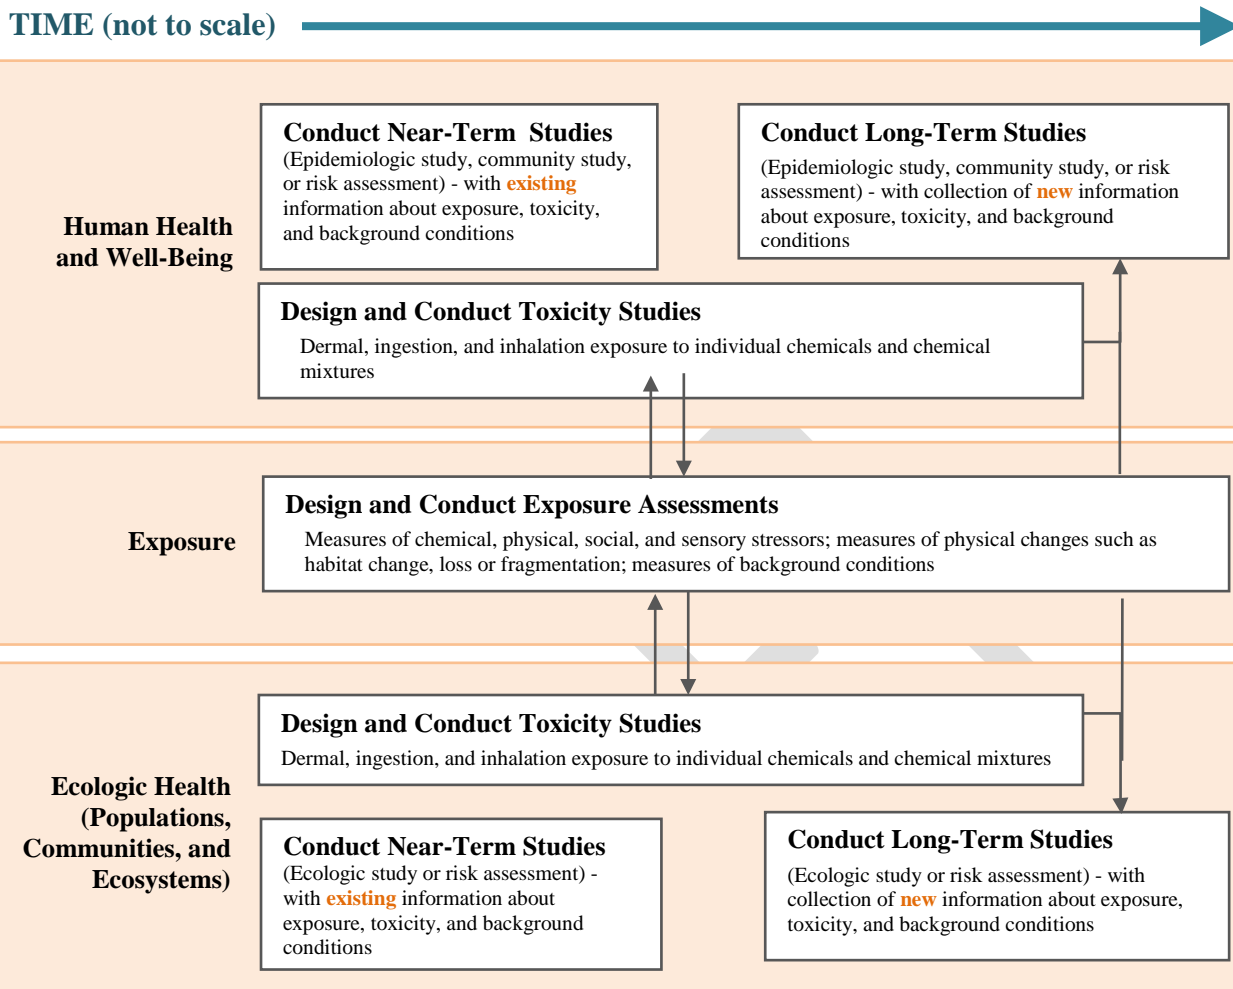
TIME (not to scale)

Human Health and Well-Being

Conduct Near-Term Studies
(Epidemiologic study, community study, or risk assessment) - with existing information about exposure, toxicity, and background conditions

Conduct Long-Term Studies
(Epidemiologic study, community study, or risk assessment) - with collection of new information about exposure, toxicity, and background conditions

Design and Conduct Toxicity Studies
Dermal, ingestion, and inhalation exposure to individual chemicals and chemical mixtures

Exposure

Design and Conduct Exposure Assessments
Measures of chemical, physical, social, and sensory stressors; measures of physical changes such as habitat change, loss or fragmentation; measures of background conditions

Design and Conduct Toxicity Studies
Dermal, ingestion, and inhalation exposure to individual chemicals and chemical mixtures

Ecologic Health (Populations, Communities, and Ecosystems)

Conduct Near-Term Studies
(Ecologic study or risk assessment) - with existing information about exposure, toxicity, and background conditions

Conduct Long-Term Studies
(Ecologic study or risk assessment) - with collection of new information about exposure, toxicity, and background conditions